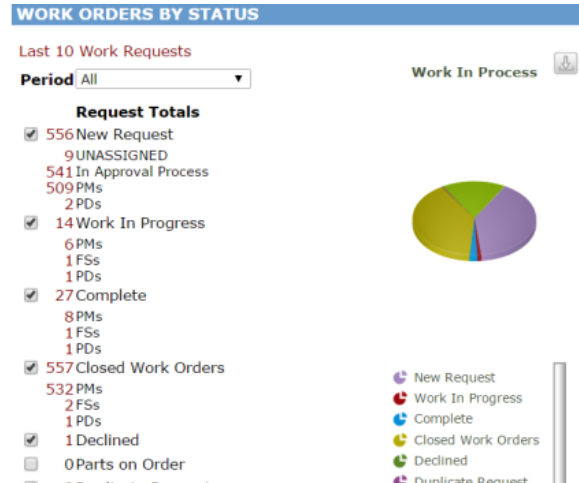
WORK ORDERS BY STATUS

Last 10 Work Requests

Period All

Work In Process

Request Totals

556 New Request
9 UNASSIGNED
541 In Approval Process
509 PMs
2 PDs

14 Work In Progress
6 PMs
1 FSs
1 PDs

27 Complete
8 PMs
1 FSs
1 PDs

557 Closed Work Orders
532 PMs
2 FSs
1 PDs

1 Declined

0 Parts on Order

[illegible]

New Request
Work In Progress
Complete
Closed Work Orders
Declined
Duplicate Request